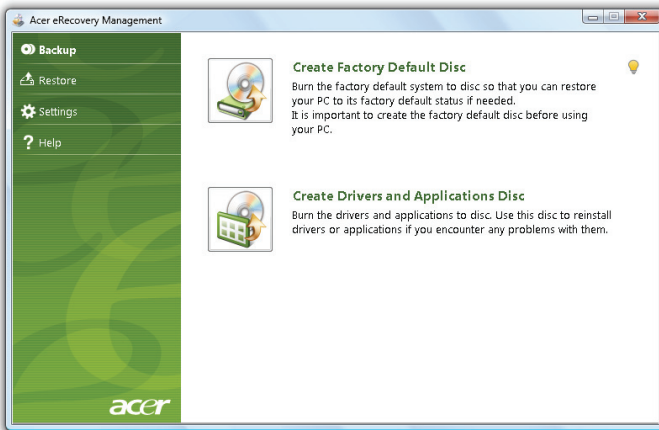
Acer eRecovery Management

Backup
Restore
Settings
Help

Create Factory Default Disc
Burn the factory default system to disc so that you can restore your PC to its factory default status if needed.
It is important to create the factory default disc before using your PC.

Create Drivers and Applications Disc
Burn the drivers and applications to disc. Use this disc to reinstall drivers or applications if you encounter any problems with them.

acer